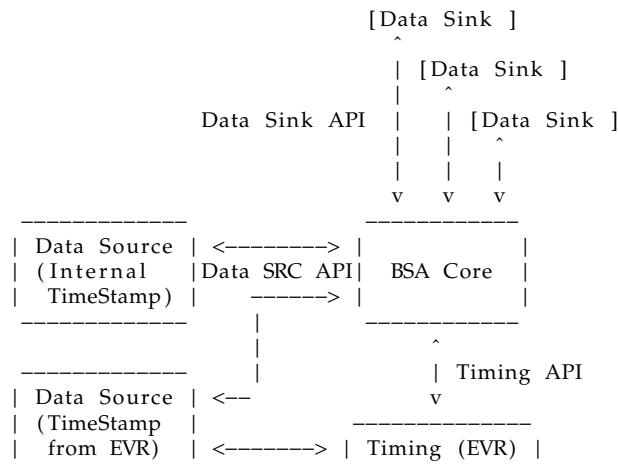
[Data Sink ]
ˆ
| [Data Sink ]
| ˆ
Data Sink API | | [Data Sink ]
| | ˆ
| | |
v v v

————————— —————————
| Data Source | <————> | |
| (Internal |Data SRC API| BSA Core |
| TimeStamp) | ———> | |
————————— | —————————
| ˆ
————————— | | Timing API
| Data Source | <–– v
| (TimeStamp | ——————————
| from EVR) | <————> | Timing (EVR) |